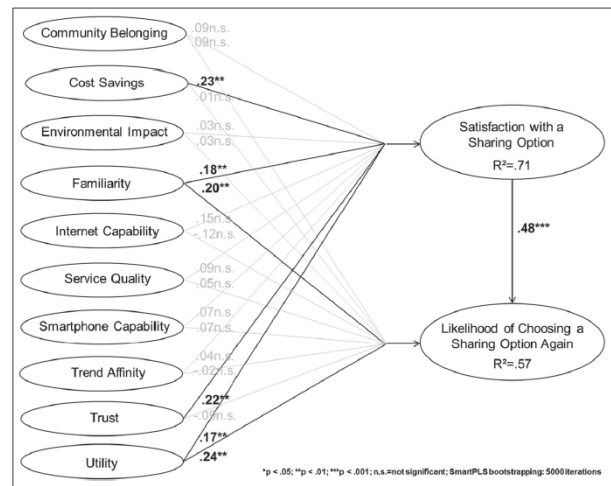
Community Belonging
.09n.s.
.09n.s.

Cost Savings
.23**
.01n.s.

Environmental Impact
.03n.s.
.03n.s.

Familiarity
.18**
.20**

Internet Capability
.15n.s.
-.12n.s.

Service Quality
.09n.s.
.05n.s.

Smartphone Capability
.07n.s.
.07n.s.

Trend Affinity
.04n.s.
-.02n.s.

Trust
.22**
-.09n.s.

Utility
.17**
.24**

Satisfaction with a Sharing Option
R²=.71

.48***

Likelihood of Choosing a Sharing Option Again
R²=.57

*p < .05; **p < .01; ***p < .001; n.s.=not significant; SmartPLS bootstrapping: 5000 iterations